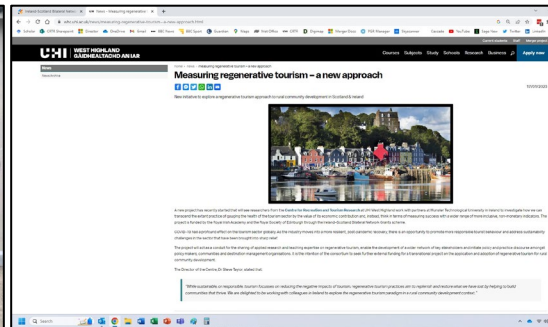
Measuring regenerative tourism – a new approach

New initiative to explore a regenerative tourism approach to rural community development in Scotland & Ireland

News

News Archive

UHI WEST HIGHLAND GÀIDHEALTACHD AN IAR

Courses Subjects Study Schools Research Business Apply now

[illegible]